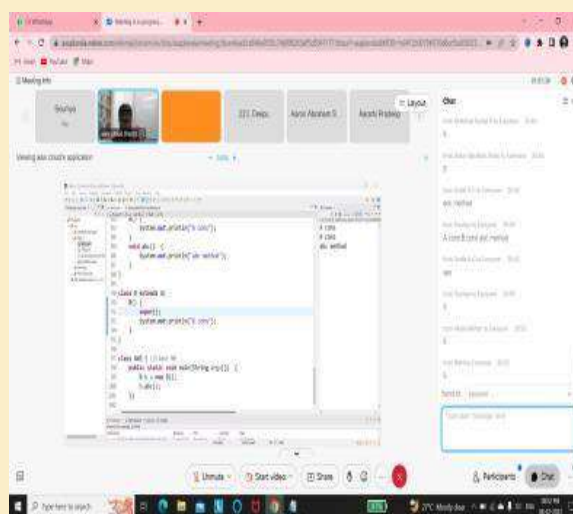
Meeting info

Soumya

JJ1 Deep

Aarav Akshan S

Aarohi Pradeep

Layout

Viewing aaa cloud's application

System.out.println("A cons");

void abc() {
System.out.println("abc method");
}
}

class B extends A{
B() {
super();
System.out.println("B cons");
}
}

class ABC {
public static void main(String arg[]) {
B b = new B();
b.abc();
}
}

A cons
B cons
abc method

Chat

abc method

A cons B cons abc method

yes

Unmute

Start video

Share

Participants

Chat

Type here to search

27°C